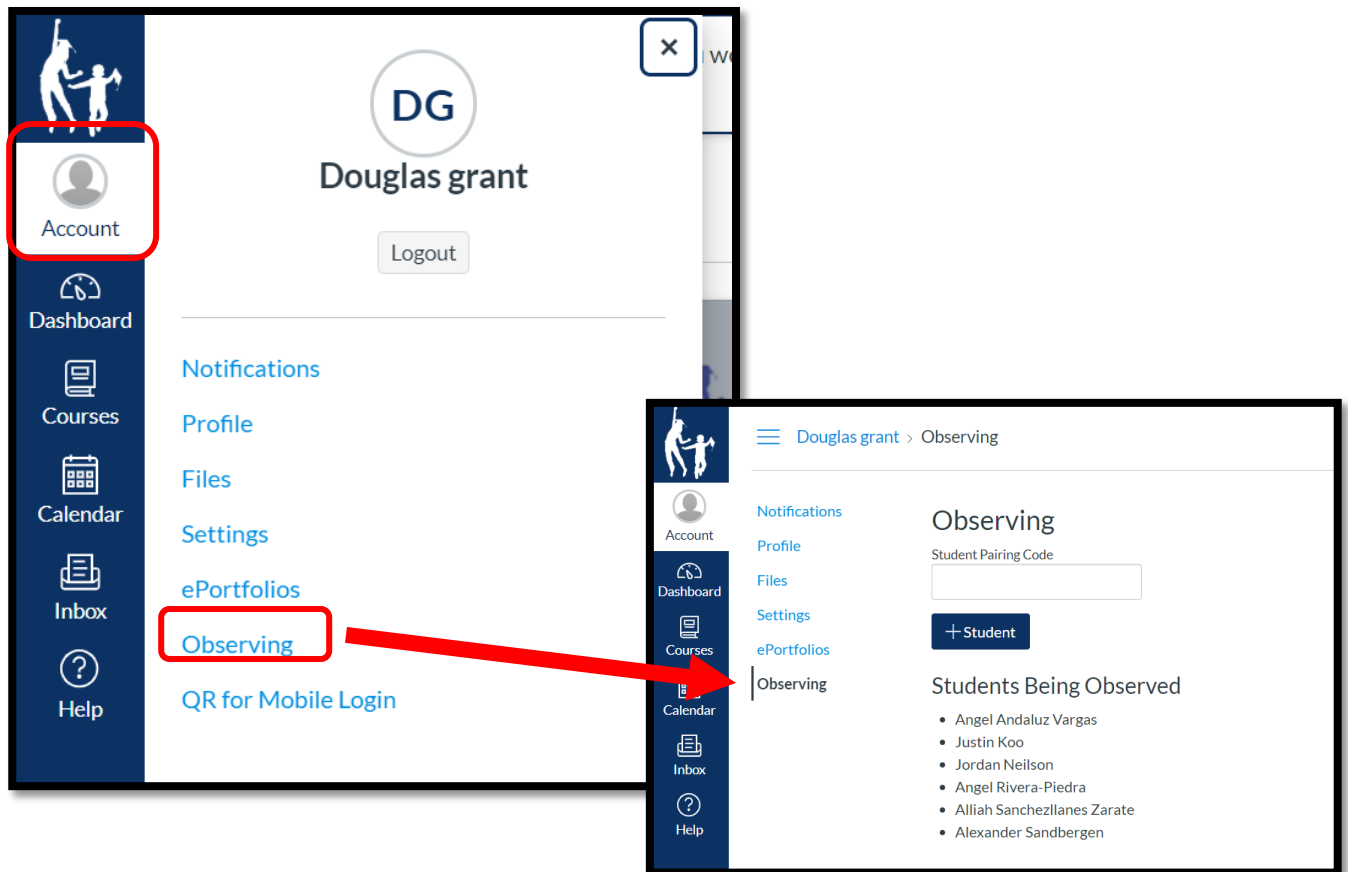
Account
Dashboard
Courses
Calendar
Inbox
Help

×
DG
Douglas grant
Logout

Notifications
Profile
Files
Settings
ePortfolios
Observing
QR for Mobile Login

Douglas grant > Observing

Account
Dashboard
Courses
Calendar
Inbox
Help

Notifications
Profile
Files
Settings
ePortfolios
Observing

Observing
Student Pairing Code
+ Student

Students Being Observed
- Angel Andaluz Vargas
- Justin Koo
- Jordan Neilson
- Angel Rivera-Piedra
- Alliah Sanchezllanes Zarate
- Alexander Sandbergen